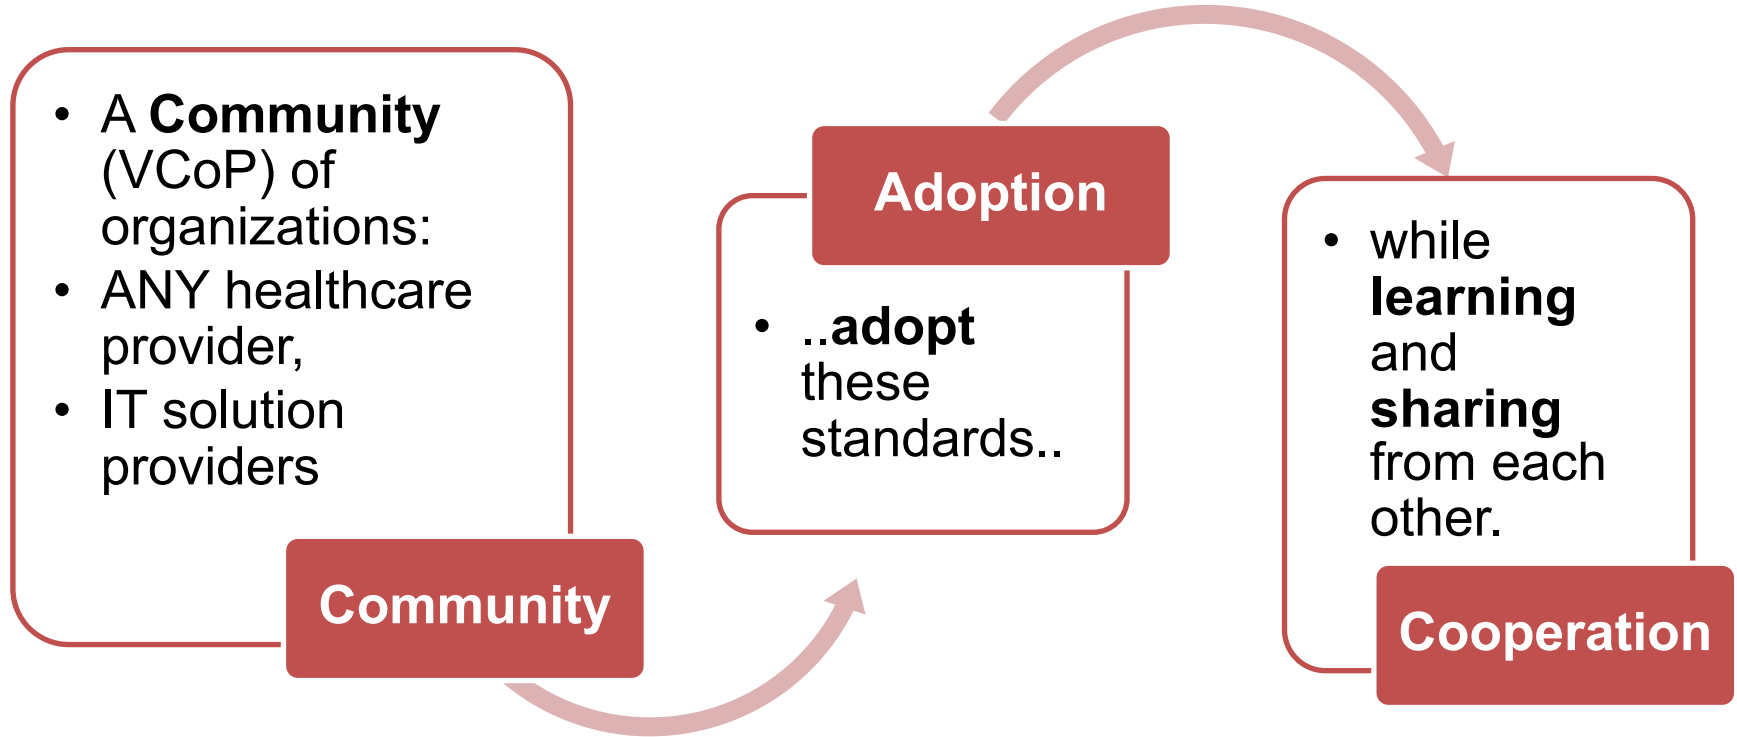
- A **Community** (VCoP) of organizations:
- ANY healthcare provider,
- IT solution providers

Community

Adoption

- ..**adopt** these standards..

- while **learning** and **sharing** from each other.

Cooperation